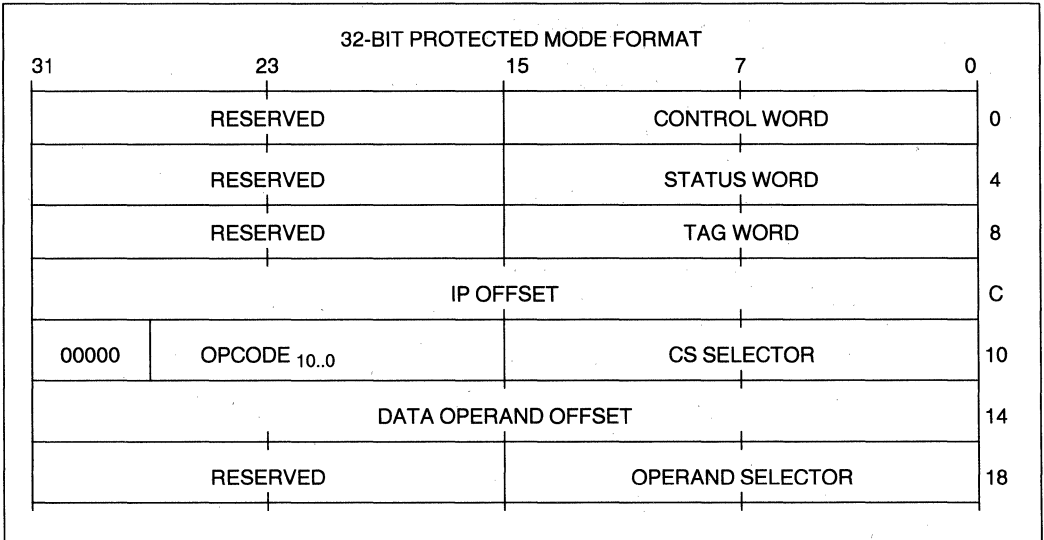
32-BIT PROTECTED MODE FORMAT

31 23 15 7 0

| | | |
|---|---|---|
| RESERVED | CONTROL WORD | 0 |
| RESERVED | STATUS WORD | 4 |
| RESERVED | TAG WORD | 8 |
| IP OFFSET | | C |
| 00000 OPCODE $_{10..0}$ | CS SELECTOR | 10 |
| DATA OPERAND OFFSET | | 14 |
| RESERVED | OPERAND SELECTOR | 18 |